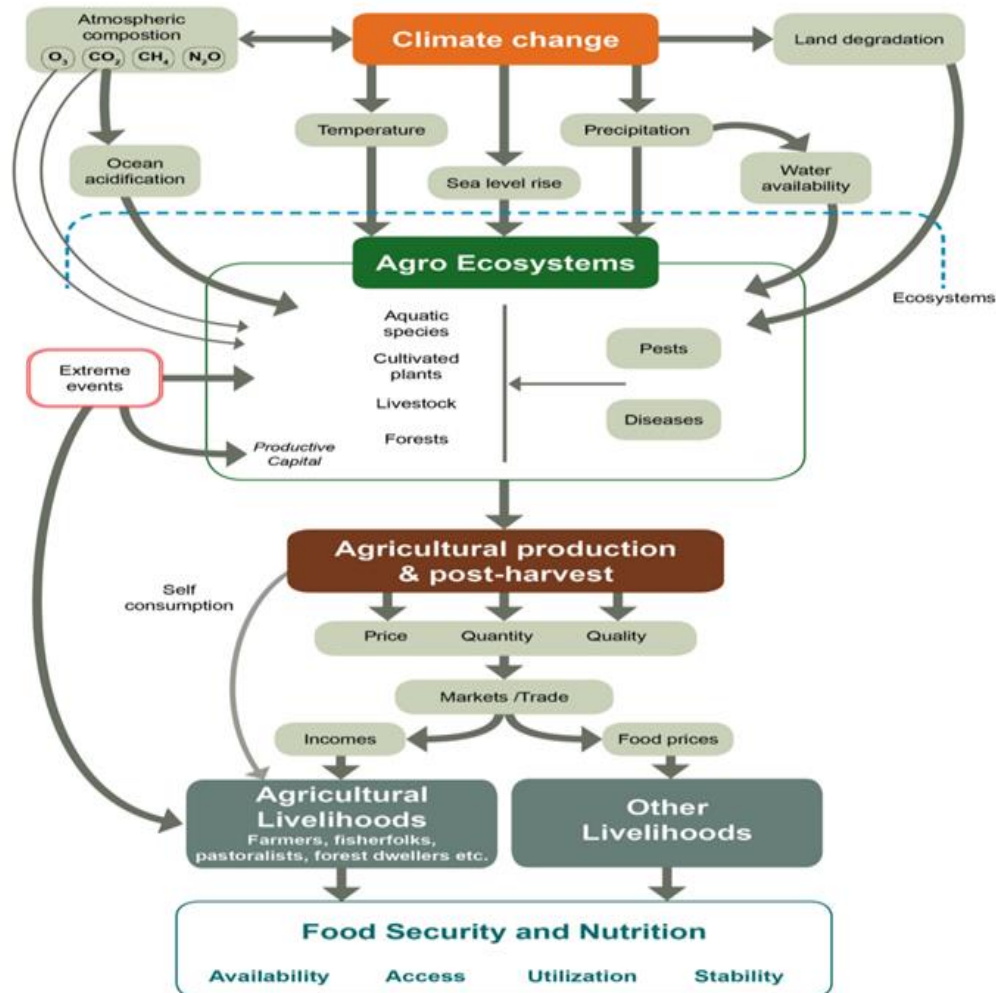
Atmospheric compostion

$O_3$ $CO_2$ $CH_4$ $N_2O$

Climate change

Land degradation

Temperature

Precipitation

Ocean acidification

Sea level rise

Water availability

Agro Ecosystems

Ecosystems

Aquatic species

Cultivated plants

Livestock

Forests

Pests

Diseases

Extreme events

Productive Capital

Agricultural production & post-harvest

Self consumption

Price

Quantity

Quality

Markets /Trade

Incomes

Food prices

Agricultural Livelihoods

Farmers, fisherfolks, pastoralists, forest dwellers etc.

Other Livelihoods

Food Security and Nutrition

Availability

Access

Utilization

Stability